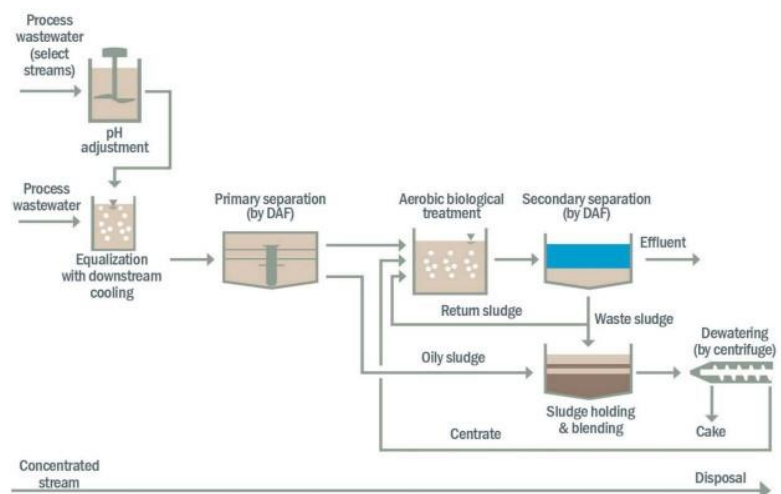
Process wastewater (select streams)

pH adjustment

Process wastewater

Equalization with downstream cooling

Primary separation (by DAF)

Aerobic biological treatment

Secondary separation (by DAF)

Effluent

Retum sludge

Waste sludge

Dewatering (by centrifuge)

Oily sludge

Sludge holding & blending

Cake

Centrate

Concentrated stream

Disposal